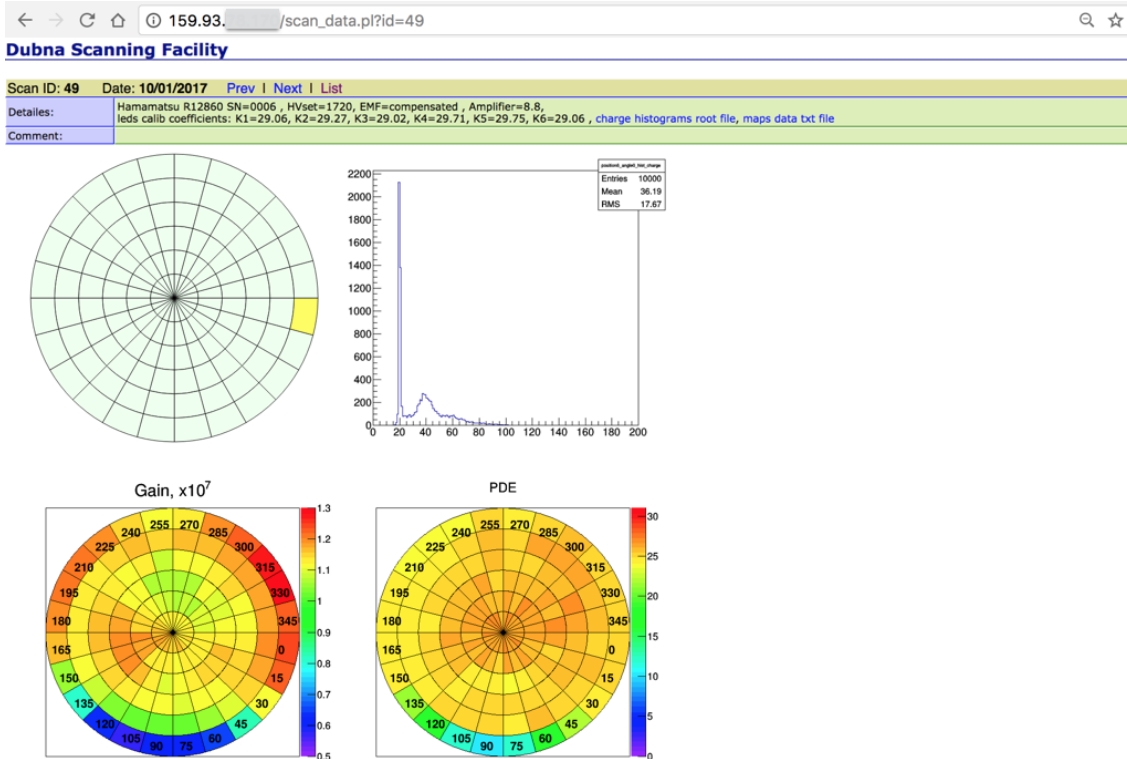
159.93.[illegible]/scan_data.pl?id=49

Dubna Scanning Facility

Scan ID: 49 Date: 10/01/2017 Prev | Next | List

| Detailes: | Hamamatsu R12860 SN=0006 , HVset=1720, EMF=compensated , Amplifier=8.8, leds calib coefficients: K1=29.06, K2=29.27, K3=29.02, K4=29.71, K5=29.75, K6=29.06 , charge histograms root file, maps data txt file |
|---|---|
| Comment: | |

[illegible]
Entries 10000
Mean 36.19
RMS 17.67

2200 2000 1800 1600 1400 1200 1000 800 600 400 200 0
0 20 40 60 80 100 120 140 160 180 200

Gain, x$10^7$

240 255 270 285 225 300 210 315 195 330 180 345 165 0 150 15 135 30 120 45 105 90 75 60

1.3 1.2 1.1 1 0.9 0.8 0.7 0.6 0.5

PDE

240 255 270 285 225 300 210 315 195 330 180 345 165 0 150 15 135 30 120 45 105 90 75 60

30 25 20 15 10 5 0